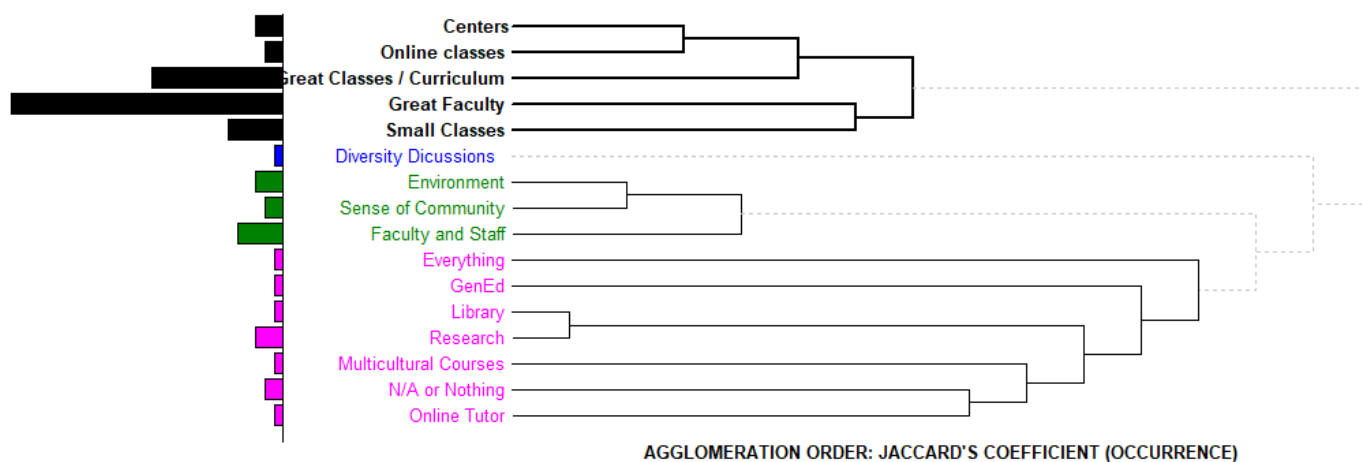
Centers
Online classes
Great Classes / Curriculum
Great Faculty
Small Classes
Diversity Dicussions
Environment
Sense of Community
Faculty and Staff
Everything
GenEd
Library
Research
Multicultural Courses
N/A or Nothing
Online Tutor

AGGLOMERATION ORDER: JACCARD'S COEFFICIENT (OCCURRENCE)